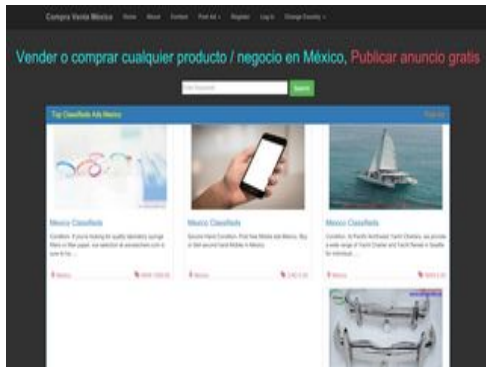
Compra Venta Mexico Home About Contact Post Ad Register Log In Change Country

Vender o comprar cualquier producto / negocio en México, Publicar anuncio gratis

Enter Keyword Search

Top Classifieds Ads Mexico

Mexico Classifieds

Condition: If you're looking for quality laboratory sponge filters or filter paper, our selection of accessories sure to ...

Mexico

Mexico Classifieds

Second Hand Condition. Post free Mobile ads Mexico. Buy or Sell second hand Mobile in Mexico.

Mexico

Mexico Classifieds

Condition: At Pacific Northwest Yacht Charters, we provide a wide range of Yacht Charter and Yacht Rentals in Seattle for individual ...

Mexico